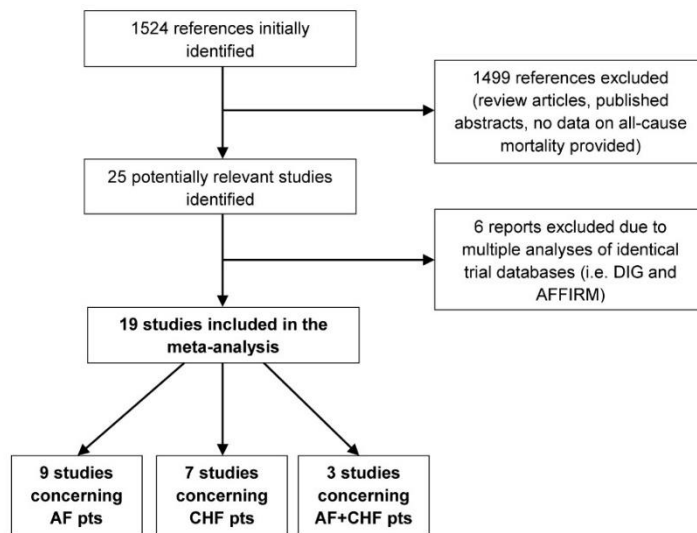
1524 references initially identified

1499 references excluded (review articles, published abstracts, no data on all-cause mortality provided)

25 potentially relevant studies identified

6 reports excluded due to multiple analyses of identical trial databases (i.e. DIG and AFFIRM)

19 studies included in the meta-analysis

9 studies concerning AF pts

7 studies concerning CHF pts

3 studies concerning AF+CHF pts